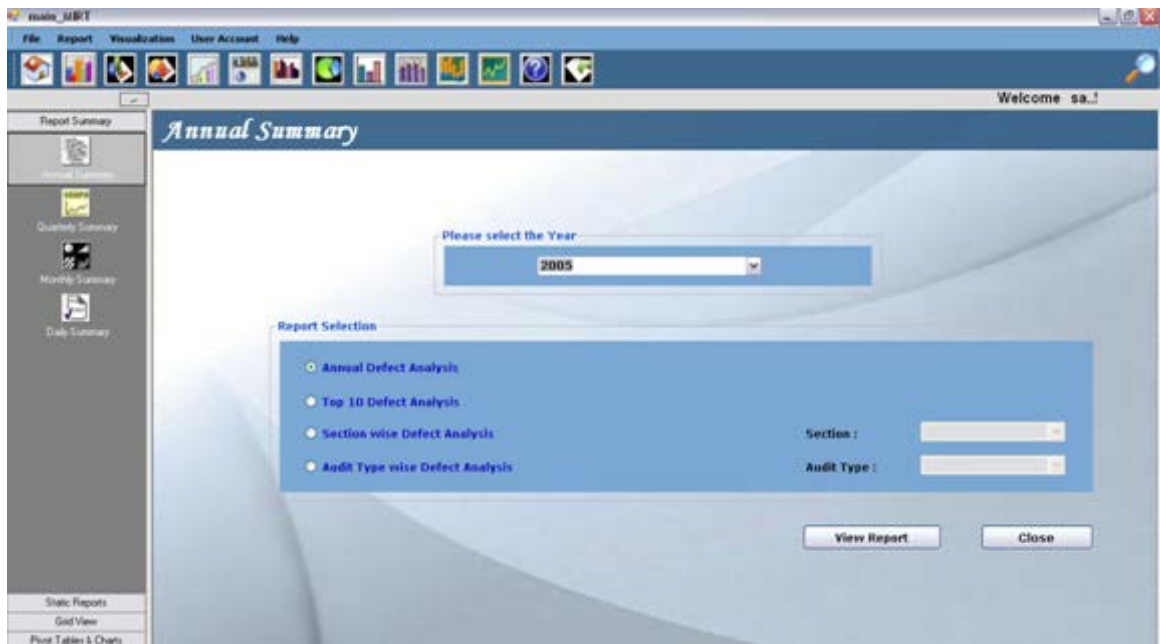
main_MRT

File Report Visualization User Account Help

Welcome sa..!

Report Summary

Annual Summary

Quarterly Summary

Monthly Summary

Daily Summary

Annual Summary

Please select the Year

2005

Report Selection

Annual Defect Analysis

Top 10 Defect Analysis

Section wise Defect Analysis

Section :

Audit Type wise Defect Analysis

Audit Type :

View Report

Close

Static Reports

Grid View

Pivot Tables & Charts